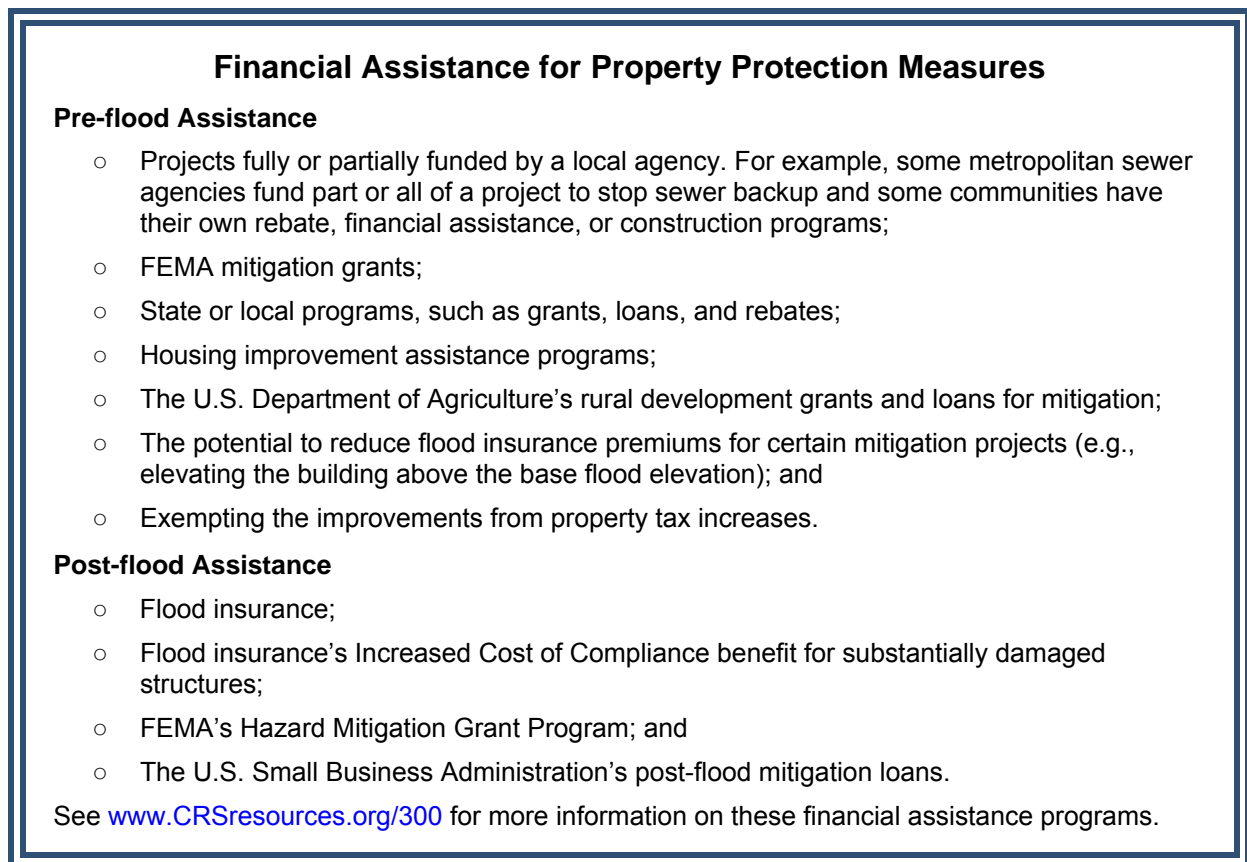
**Financial Assistance for Property Protection Measures**

**Pre-flood Assistance**

○ Projects fully or partially funded by a local agency. For example, some metropolitan sewer agencies fund part or all of a project to stop sewer backup and some communities have their own rebate, financial assistance, or construction programs;

○ FEMA mitigation grants;

○ State or local programs, such as grants, loans, and rebates;

○ Housing improvement assistance programs;

○ The U.S. Department of Agriculture's rural development grants and loans for mitigation;

○ The potential to reduce flood insurance premiums for certain mitigation projects (e.g., elevating the building above the base flood elevation); and

○ Exempting the improvements from property tax increases.

**Post-flood Assistance**

○ Flood insurance;

○ Flood insurance's Increased Cost of Compliance benefit for substantially damaged structures;

○ FEMA's Hazard Mitigation Grant Program; and

○ The U.S. Small Business Administration's post-flood mitigation loans.

See www.CRSresources.org/300 for more information on these financial assistance programs.